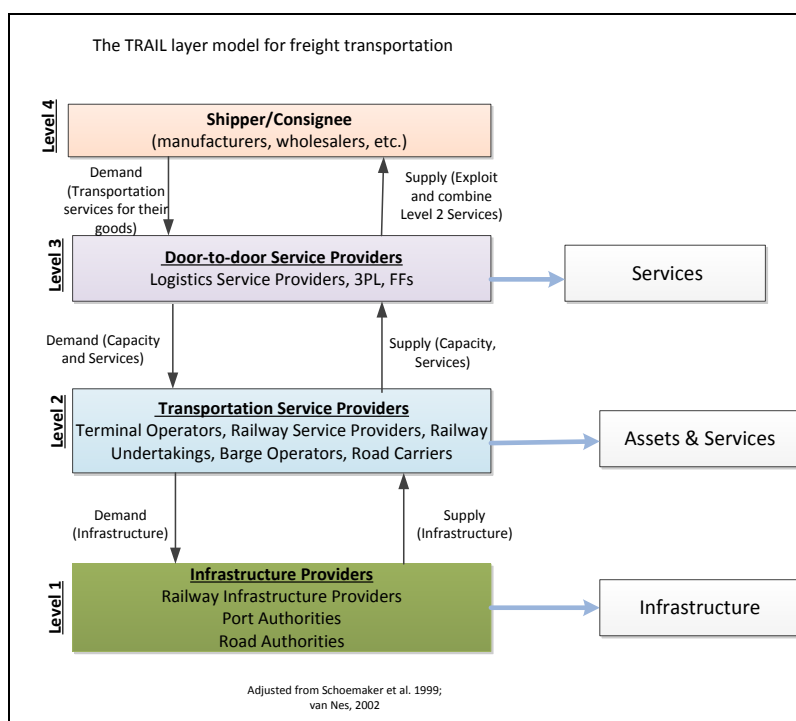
The TRAIL layer model for freight transportation

Level 4

Shipper/Consignee
(manufacturers, wholesalers, etc.)

Demand (Transportation services for their goods)

Supply (Exploit and combine Level 2 Services)

Level 3

Door-to-door Service Providers
Logistics Service Providers, 3PL, FFs

Services

Demand (Capacity and Services)

Supply (Capacity, Services)

Level 2

Transportation Service Providers
Terminal Operators, Railway Service Providers, Railway Undertakings, Barge Operators, Road Carriers

Assets & Services

Demand (Infrastructure)

Supply (Infrastructure)

Level 1

Infrastructure Providers
Railway Infrastructure Providers
Port Authorities
Road Authorities

Infrastructure

Adjusted from Schoemaker et al. 1999; van Nes, 2002